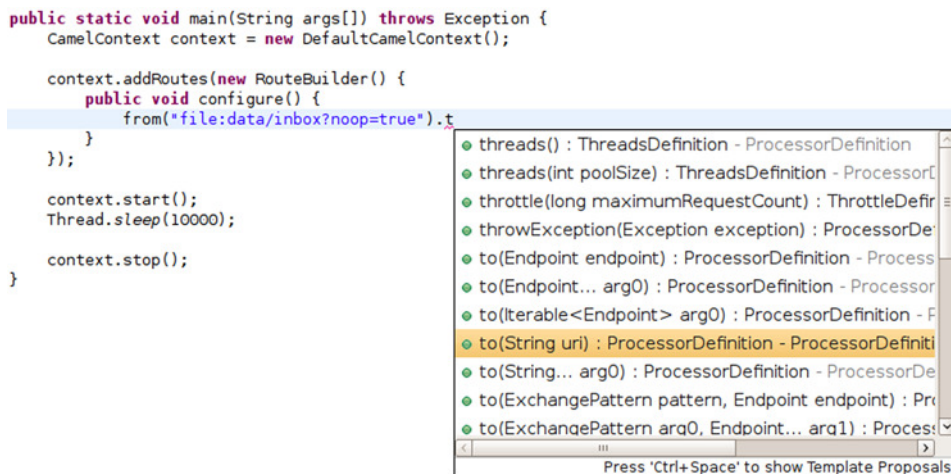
public static void main(String args[]) throws Exception {
    CamelContext context = new DefaultCamelContext();

    context.addRoutes(new RouteBuilder() {
        public void configure() {
            from("file:data/inbox?noop=true").t
        }
    });

    context.start();
    Thread.sleep(10000);

    context.stop();
}

threads() : ThreadsDefinition - ProcessorDefinition
threads(int poolSize) : ThreadsDefinition - ProcessorD
throttle(long maximumRequestCount) : ThrottleDefir
throwException(Exception exception) : ProcessorDe
to(Endpoint endpoint) : ProcessorDefinition - Process
to(Endpoint... arg0) : ProcessorDefinition - Processor
to(Iterable<Endpoint> arg0) : ProcessorDefinition - P
to(String uri) : ProcessorDefinition - ProcessorDefiniti
to(String... arg0) : ProcessorDefinition - ProcessorDe
to(ExchangePattern pattern, Endpoint endpoint) : Pro
to(ExchangePattern arg0, Endpoint... arg1) : Proces
Press 'Ctrl+Space' to show Template Proposals